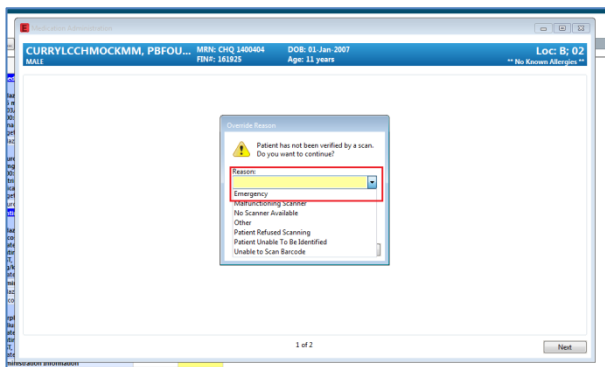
Medication Administration

CURRYLCCHMOCKMM, PBFOU...
MALE
MRN: CHQ 1400404
FIN#: 161925
DOB: 01-Jan-2007
Age: 11 years
Loc: B; 02
** No Known Allergies **

Override Reason

Patient has not been verified by a scan. Do you want to continue?

Reason:

Emergency
Malfunctioning Scanner
No Scanner Available
Other
Patient Refused Scanning
Patient Unable To Be Identified
Unable to Scan Barcode

1 of 2

Next

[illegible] Information